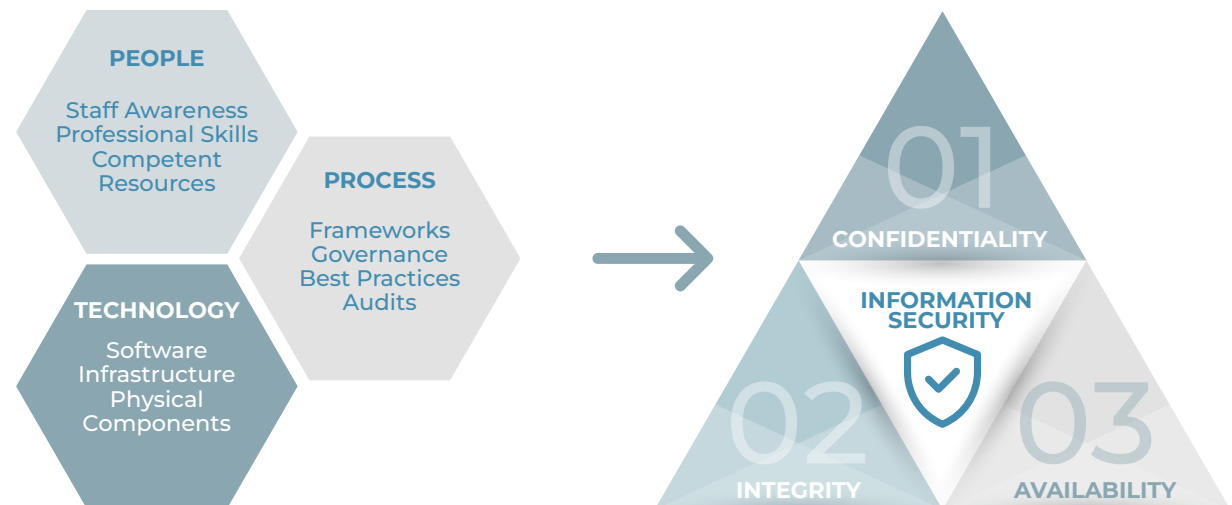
PEOPLE

Staff Awareness
Professional Skills
Competent
Resources

PROCESS

Frameworks
Governance
Best Practices
Audits

TECHNOLOGY

Software
Infrastructure
Physical
Components

01
CONFIDENTIALITY

INFORMATION SECURITY

02
INTEGRITY

03
AVAILABILITY